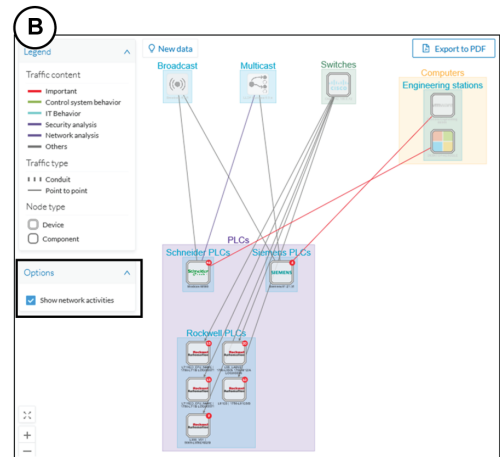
B

Legend

Traffic content
Important
Control system behavior
IT Behavior
Security analysis
Network analysis
Others

Traffic type
Conduit
Point to point

Node type
Device
Component

Options
Show network activities

New data

Export to PDF

Broadcast

Multicast

Switches

Computers
Engineering stations

PLCs
Schneider PLCs
Siemens PLCs
SIEMENS

Rockwell PLCs

+
−